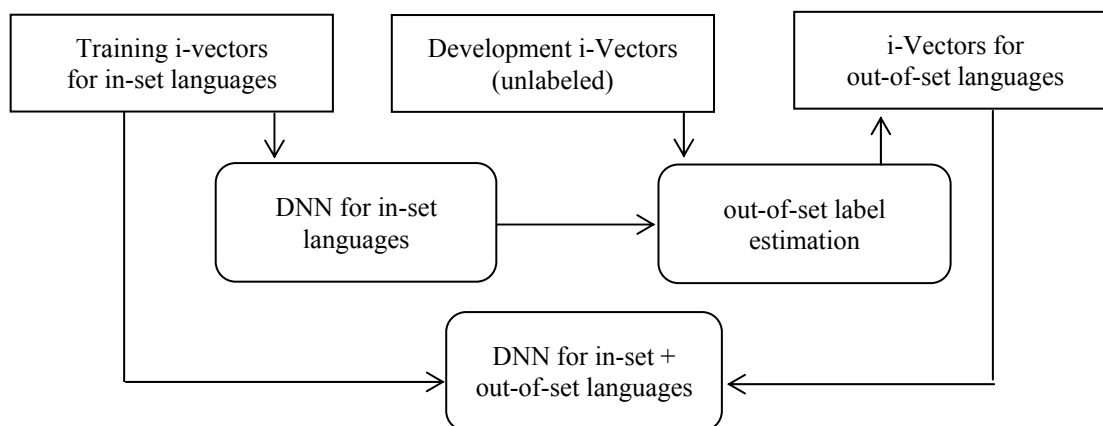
Training i-vectors for in-set languages

Development i-Vectors (unlabeled)

i-Vectors for out-of-set languages

DNN for in-set languages

out-of-set label estimation

DNN for in-set + out-of-set languages